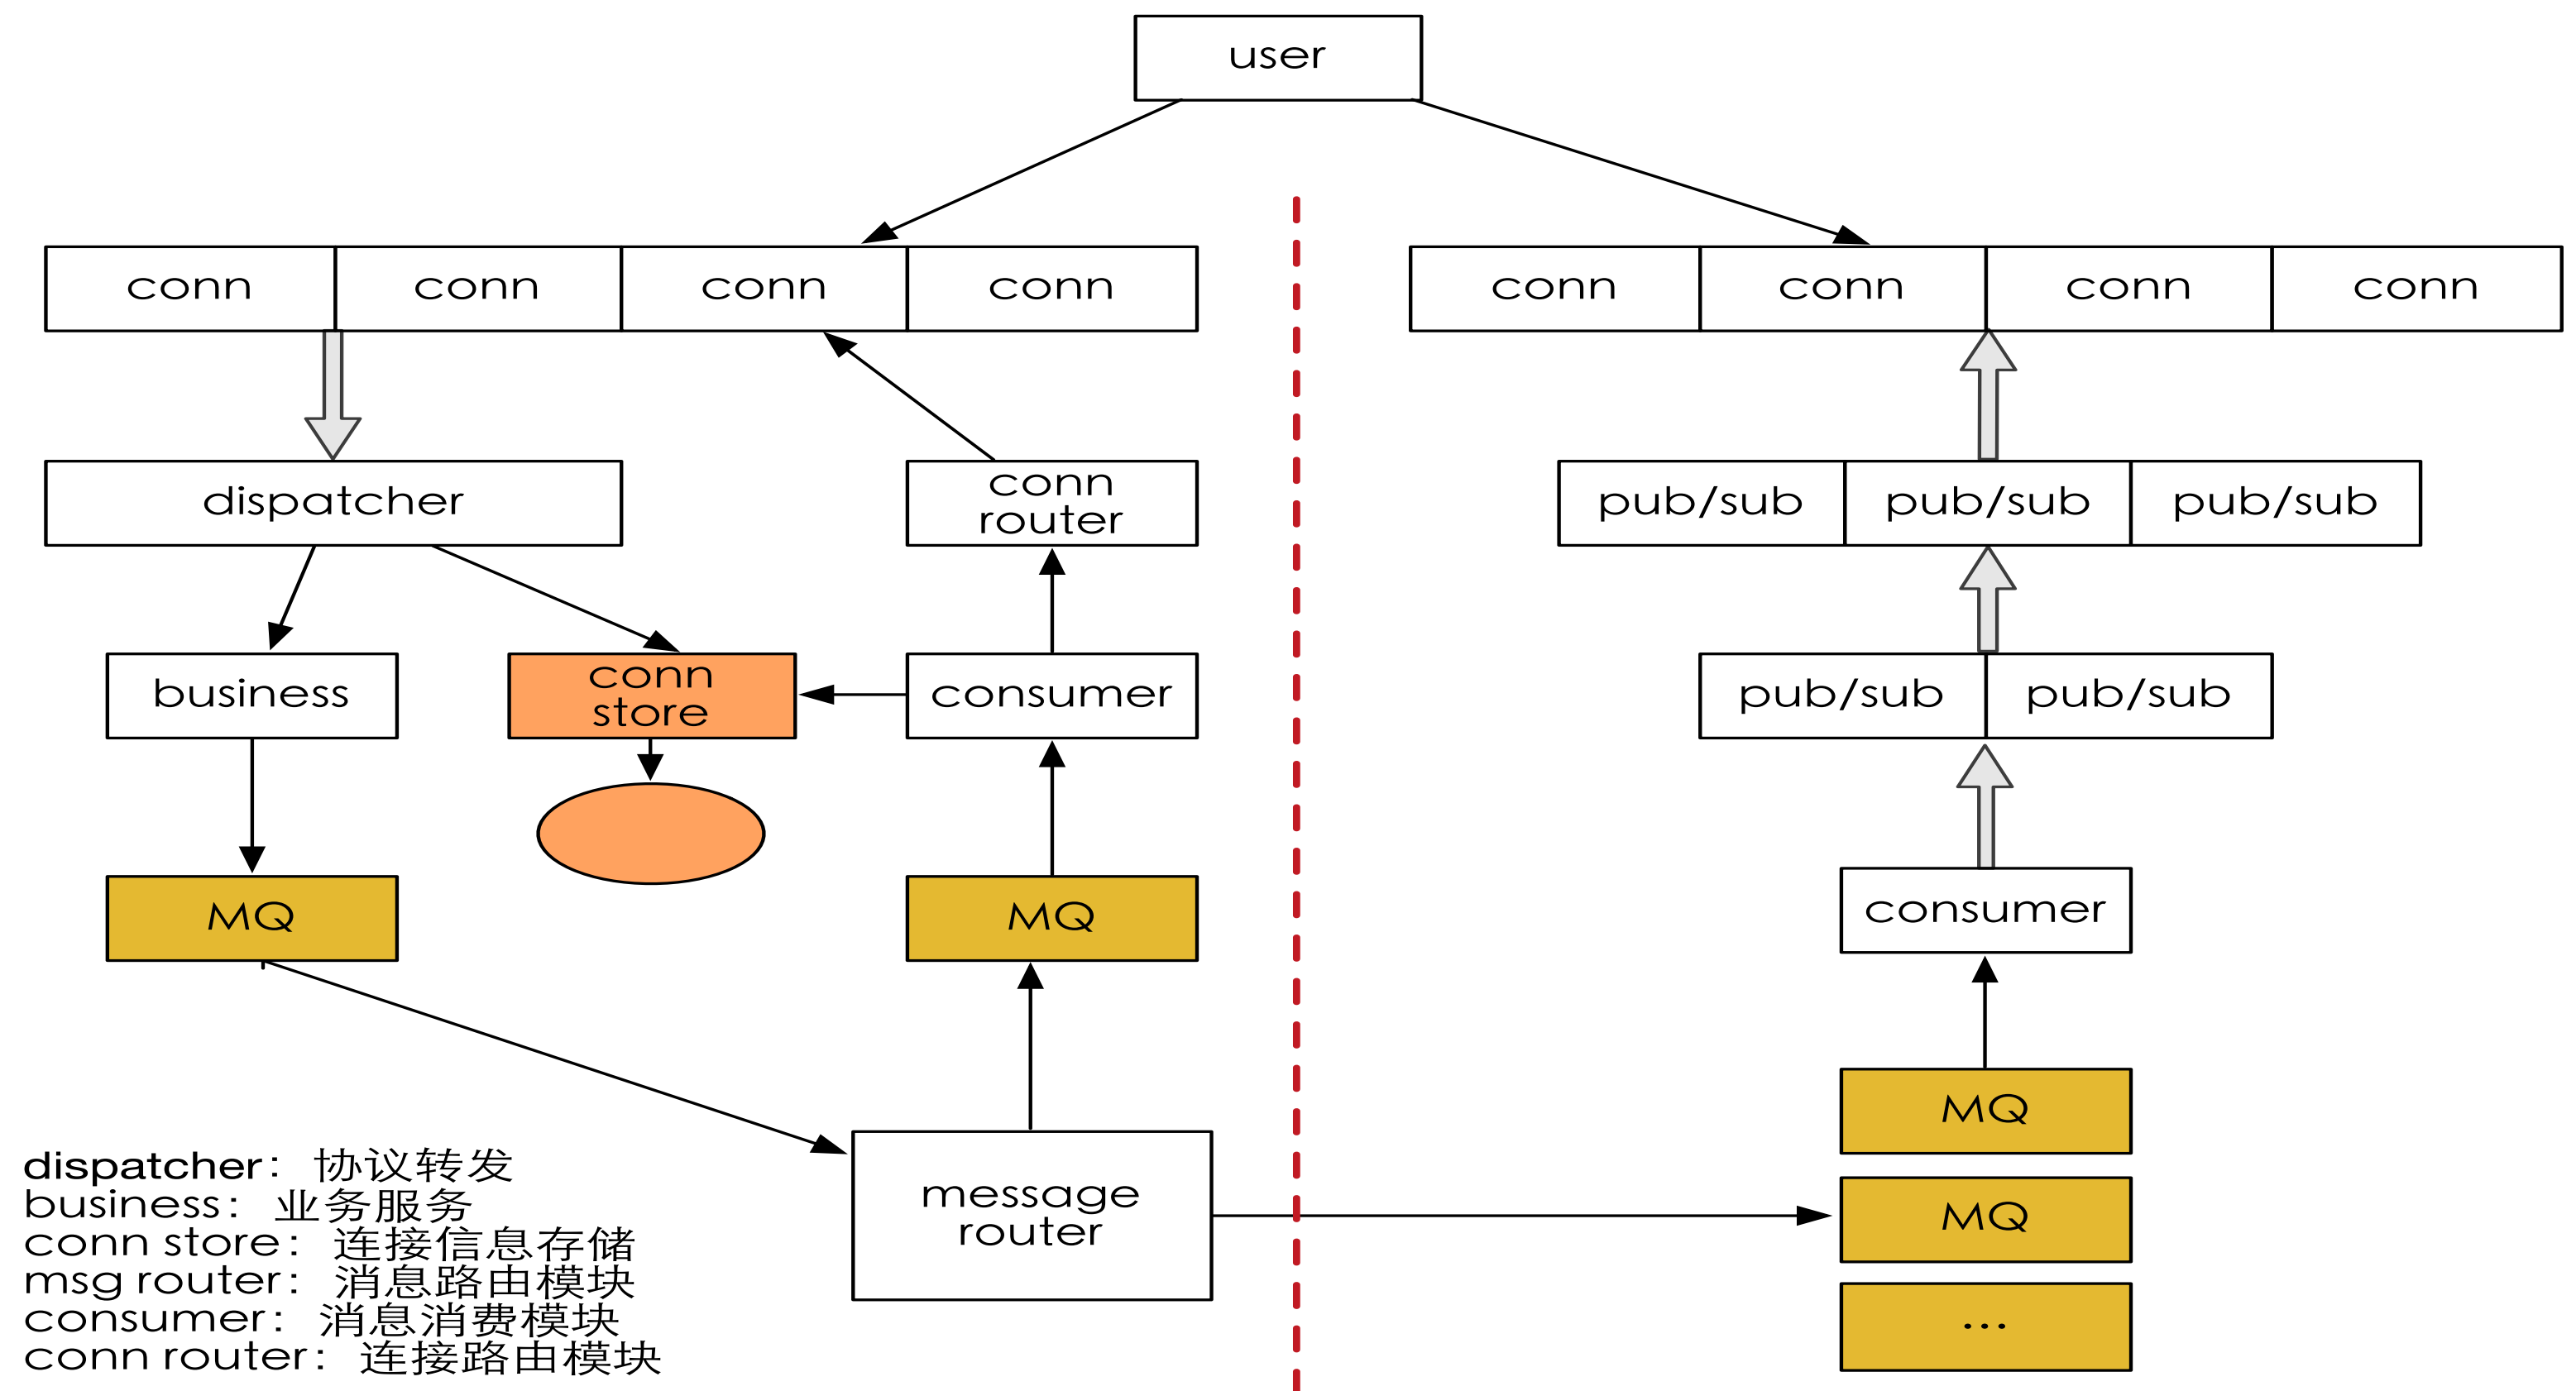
user

conn
conn
conn
conn

conn
conn
conn
conn

dispatcher

conn router

pub/sub
pub/sub
pub/sub

business

conn store

consumer

pub/sub
pub/sub

MQ

MQ

consumer

MQ

MQ

...

message router

dispatcher： 协议转发
business： 业务服务
conn store： 连接信息存储
msg router： 消息路由模块
consumer： 消息消费模块
conn router： 连接路由模块